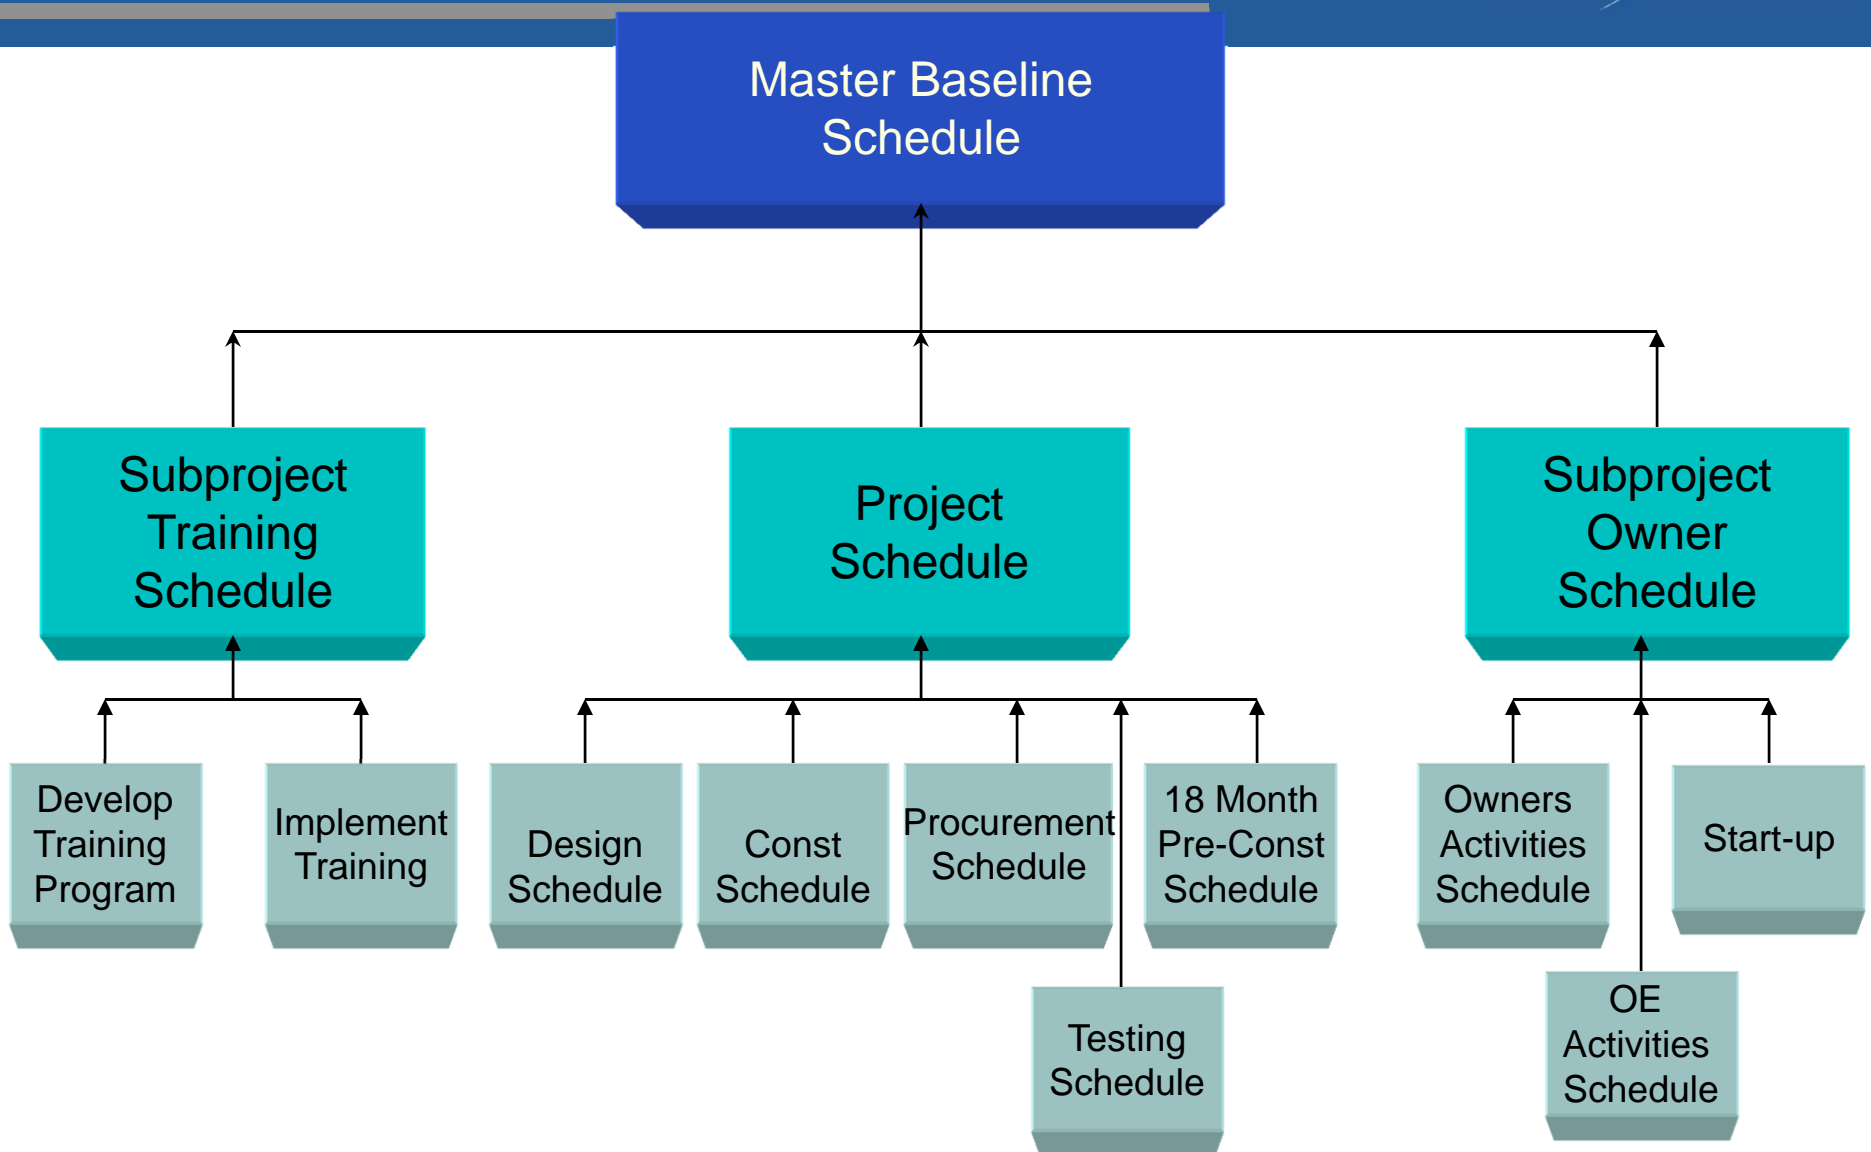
Master Baseline Schedule

Subproject Training Schedule

Project Schedule

Subproject Owner Schedule

Develop Training Program

Implement Training

Design Schedule

Const Schedule

Procurement Schedule

18 Month Pre-Const Schedule

Testing Schedule

Owners Activities Schedule

Start-up

OE Activities Schedule